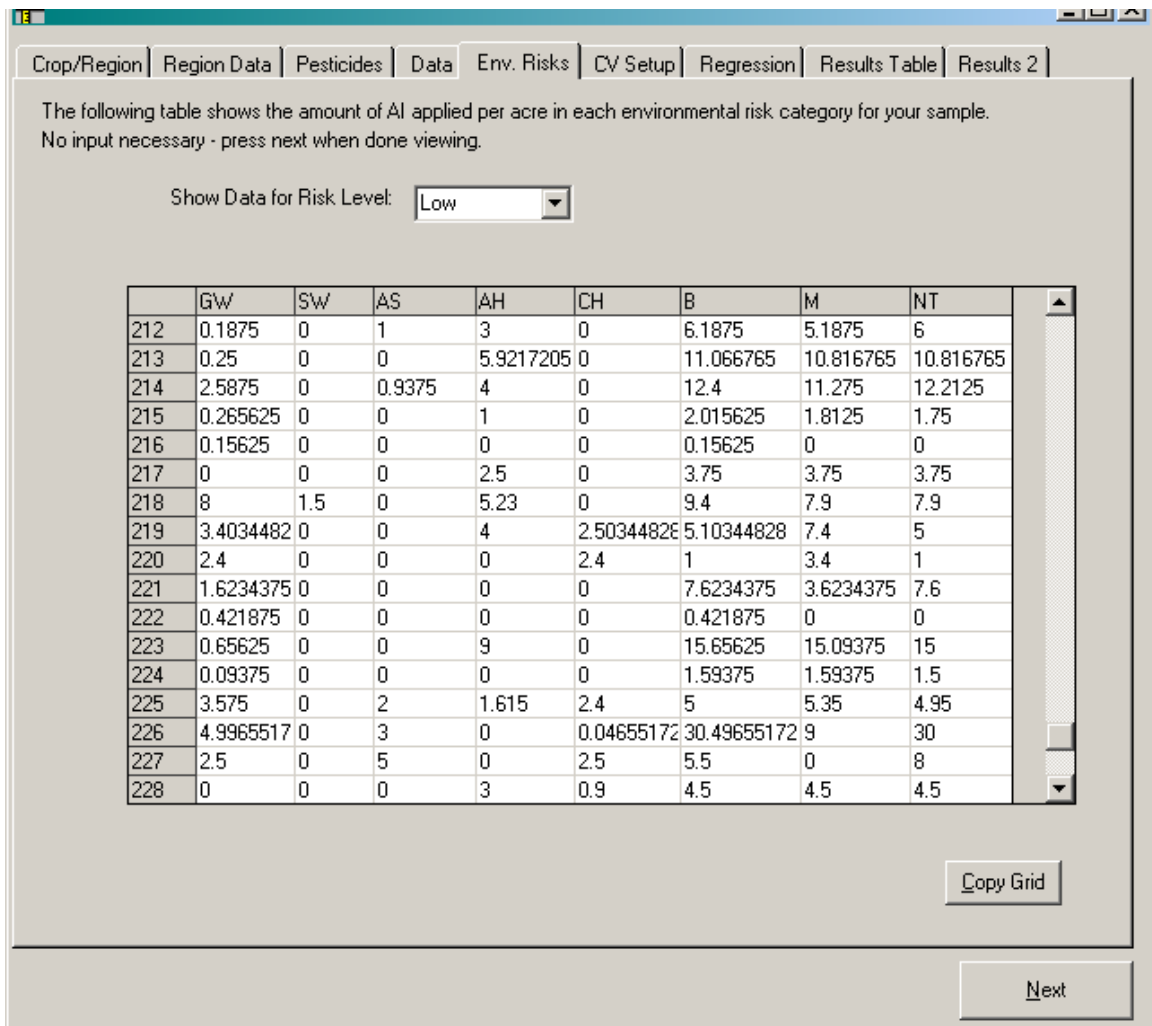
Crop/Region | Region Data | Pesticides | Data | Env. Risks | CV Setup | Regression | Results Table | Results 2

The following table shows the amount of AI applied per acre in each environmental risk category for your sample. No input necessary - press next when done viewing.

Show Data for Risk Level: Low

| | GW | SW | AS | AH | CH | B | M | NT |
|---|---|---|---|---|---|---|---|---|
| 212 | 0.1875 | 0 | 1 | 3 | 0 | 6.1875 | 5.1875 | 6 |
| 213 | 0.25 | 0 | 0 | 5.9217205 | 0 | 11.066765 | 10.816765 | 10.816765 |
| 214 | 2.5875 | 0 | 0.9375 | 4 | 0 | 12.4 | 11.275 | 12.2125 |
| 215 | 0.265625 | 0 | 0 | 1 | 0 | 2.015625 | 1.8125 | 1.75 |
| 216 | 0.15625 | 0 | 0 | 0 | 0 | 0.15625 | 0 | 0 |
| 217 | 0 | 0 | 0 | 2.5 | 0 | 3.75 | 3.75 | 3.75 |
| 218 | 8 | 1.5 | 0 | 5.23 | 0 | 9.4 | 7.9 | 7.9 |
| 219 | 3.4034482 | 0 | 0 | 4 | 2.50344828 | 5.10344828 | 7.4 | 5 |
| 220 | 2.4 | 0 | 0 | 0 | 2.4 | 1 | 3.4 | 1 |
| 221 | 1.6234375 | 0 | 0 | 0 | 0 | 7.6234375 | 3.6234375 | 7.6 |
| 222 | 0.421875 | 0 | 0 | 0 | 0 | 0.421875 | 0 | 0 |
| 223 | 0.65625 | 0 | 0 | 9 | 0 | 15.65625 | 15.09375 | 15 |
| 224 | 0.09375 | 0 | 0 | 0 | 0 | 1.59375 | 1.59375 | 1.5 |
| 225 | 3.575 | 0 | 2 | 1.615 | 2.4 | 5 | 5.35 | 4.95 |
| 226 | 4.9965517 | 0 | 3 | 0 | 0.04655172 | 30.49655172 | 9 | 30 |
| 227 | 2.5 | 0 | 5 | 0 | 2.5 | 5.5 | 0 | 8 |
| 228 | 0 | 0 | 0 | 3 | 0.9 | 4.5 | 4.5 | 4.5 |

Copy Grid

Next